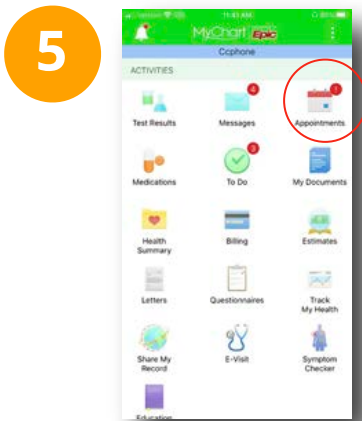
5

11:43 AM

MyChart Epic

Ccphone

ACTIVITIES

Test Results

4
Messages

1
Appointments

Medications

3
To Do

My Documents

Health Summary

Billing

Estimates

Letters

Questionnaires

Track My Health

Share My Record

E-Visit

Symptom Checker

Education